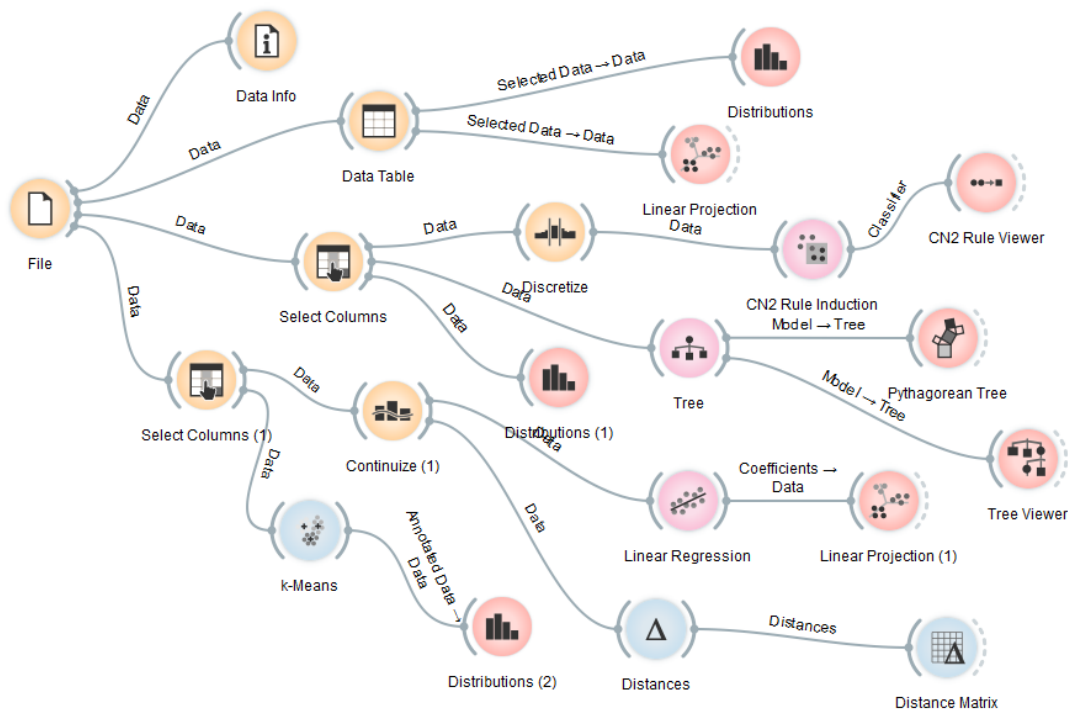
Data Info
Data
Data
Data Table
Selected Data → Data
Distributions
Selected Data → Data
Linear Projection
File
Data
Data
Discretize
Data
CN2 Rule Induction
Classifier
CN2 Rule Viewer
Select Columns
Data
Data
Model → Tree
Pythagorean Tree
Tree
Data
Distributions (1)
Model → Tree
Select Columns (1)
Data
Continuize (1)
Data
Tree Viewer
Data
Coefficients → Data
Data
Linear Regression
Linear Projection (1)
k-Means
Annotated Data → Data
Distributions (2)
Distances
Distances
Distance Matrix